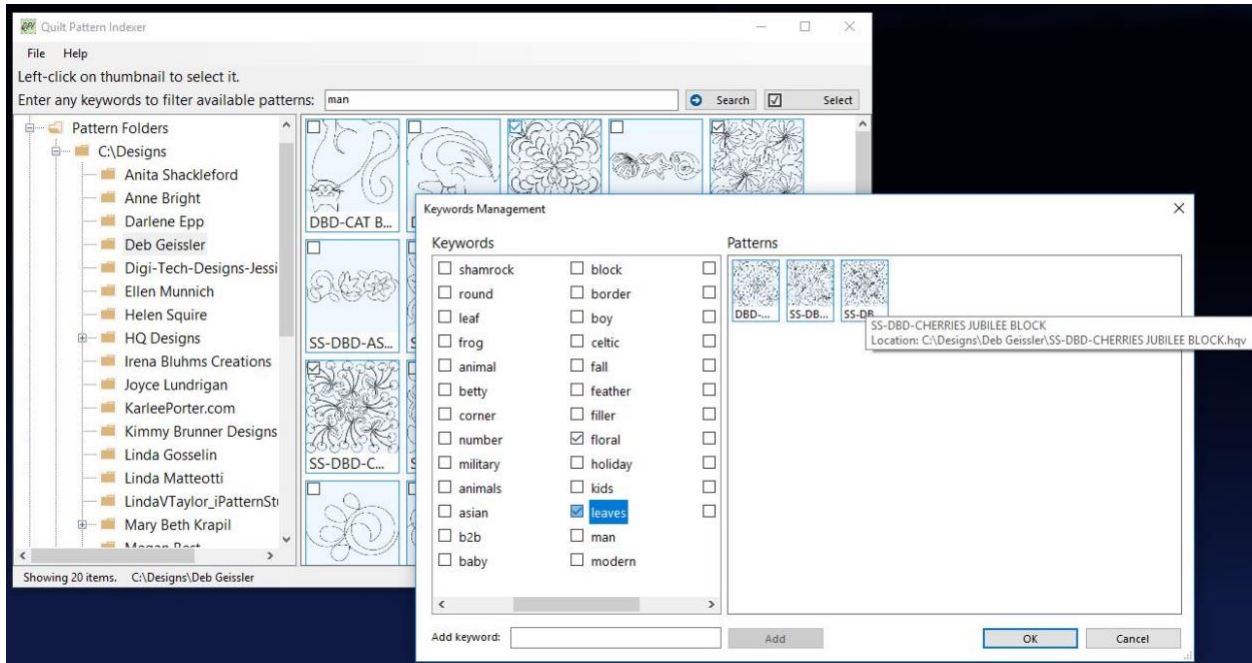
Quilt Pattern Indexer

File Help

Left-click on thumbnail to select it.

Enter any keywords to filter available patterns: man

Search

Select

Pattern Folders
C:\Designs
Anita Shackleford
Anne Bright
Darlene Epp
Deb Geissler
Digi-Tech-Designs-Jessi
Ellen Munnich
Helen Squire
HQ Designs
Irena Bluhms Creations
Joyce Lundrigan
KarleePorter.com
Kimmy Brunner Designs
Linda Gosselin
Linda Matteotti
LindaVTaylor_iPatternSt
Mary Beth Krapil
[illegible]

DBD-CAT B...

SS-DBD-AS...

SS-DBD-C...

Showing 20 items. C:\Designs\Deb Geissler

Keywords Management

Keywords

| shamrock | block |
|---|---|
| round | border |
| leaf | boy |
| frog | celtic |
| animal | fall |
| betty | feather |
| corner | filler |
| number | floral |
| military | holiday |
| animals | kids |
| asian | leaves |
| b2b | man |
| baby | modern |

Patterns

DBD-...

SS-DB...

SS-DB...

SS-DBD-CHERRIES JUBILEE BLOCK
Location: C:\Designs\Deb Geissler\SS-DBD-CHERRIES JUBILEE BLOCK.hqv

Add keyword:

Add

OK

Cancel